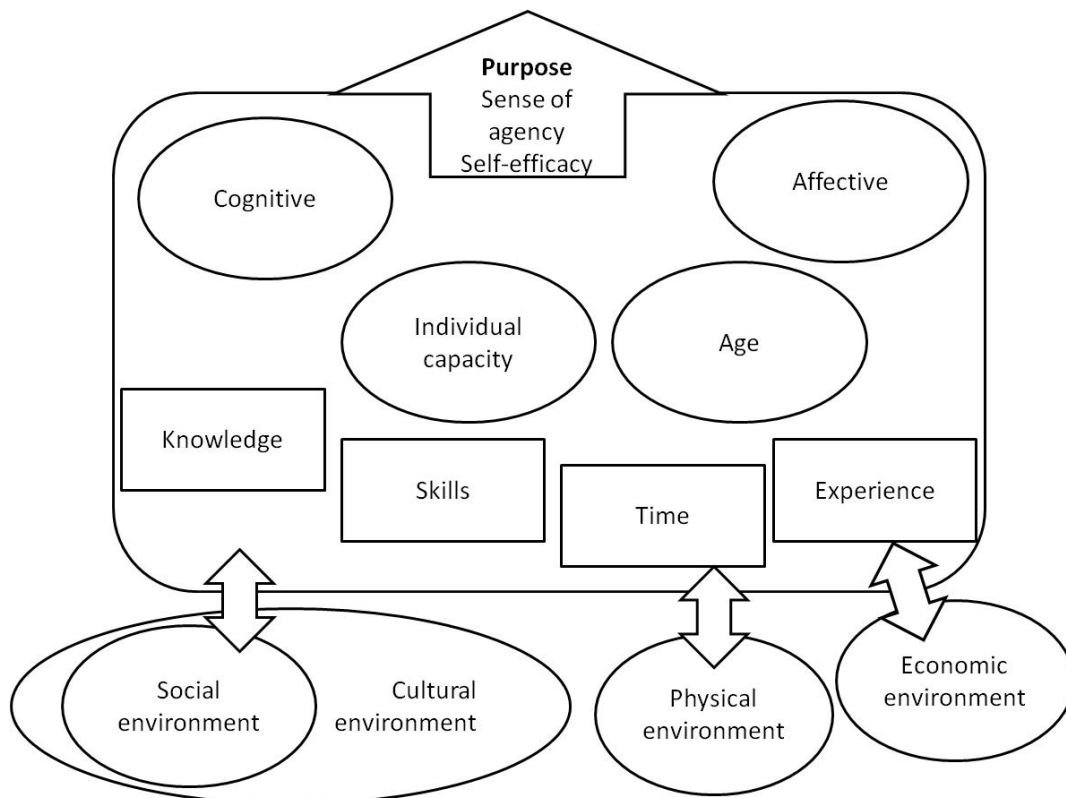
**Purpose**
Sense of agency
Self-efficacy

Cognitive

Affective

Individual capacity

Age

Knowledge

Skills

Time

Experience

Social environment

Cultural environment

Physical environment

Economic environment